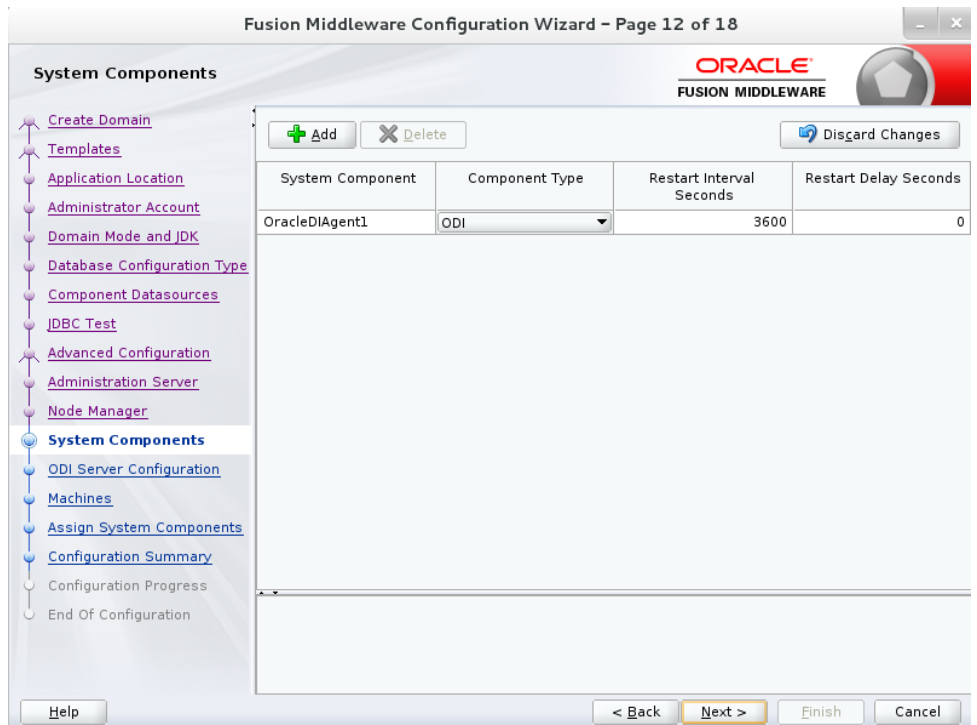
Fusion Middleware Configuration Wizard - Page 12 of 18

System Components

ORACLE
FUSION MIDDLEWARE

Create Domain
Templates
Application Location
Administrator Account
Domain Mode and JDK
Database Configuration Type
Component Datasources
JDBC Test
Advanced Configuration
Administration Server
Node Manager
System Components
ODI Server Configuration
Machines
Assign System Components
Configuration Summary
Configuration Progress
End Of Configuration

Add
Delete
Discard Changes

| System Component | Component Type | Restart Interval Seconds | Restart Delay Seconds |
|---|---|---|---|
| OracleDIAgent1 | ODI | 3600 | 0 |

Help
< Back
Next >
Finish
Cancel